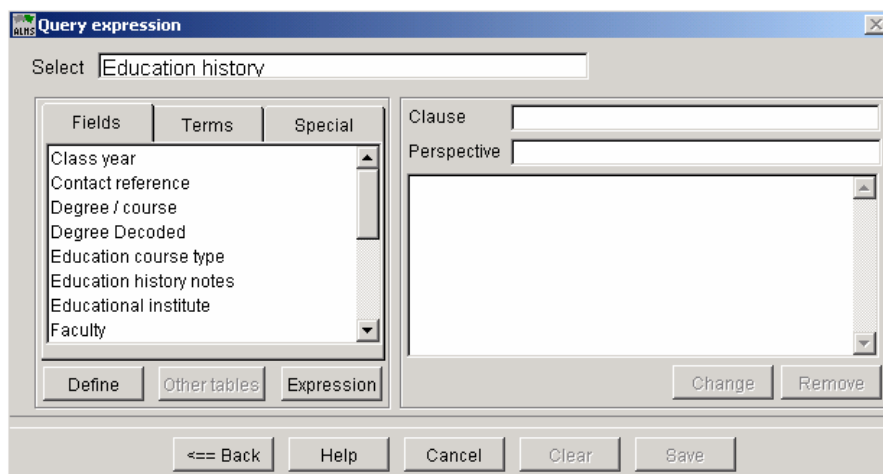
ALMS Query expression

Select Education history

Fields
Terms
Special

Class year
Contact reference
Degree / course
Degree Decoded
Education course type
Education history notes
Educational institute
Faculty

Define
Other tables
Expression

Clause
Perspective

Change
Remove

<== Back
Help
Cancel
Clear
Save